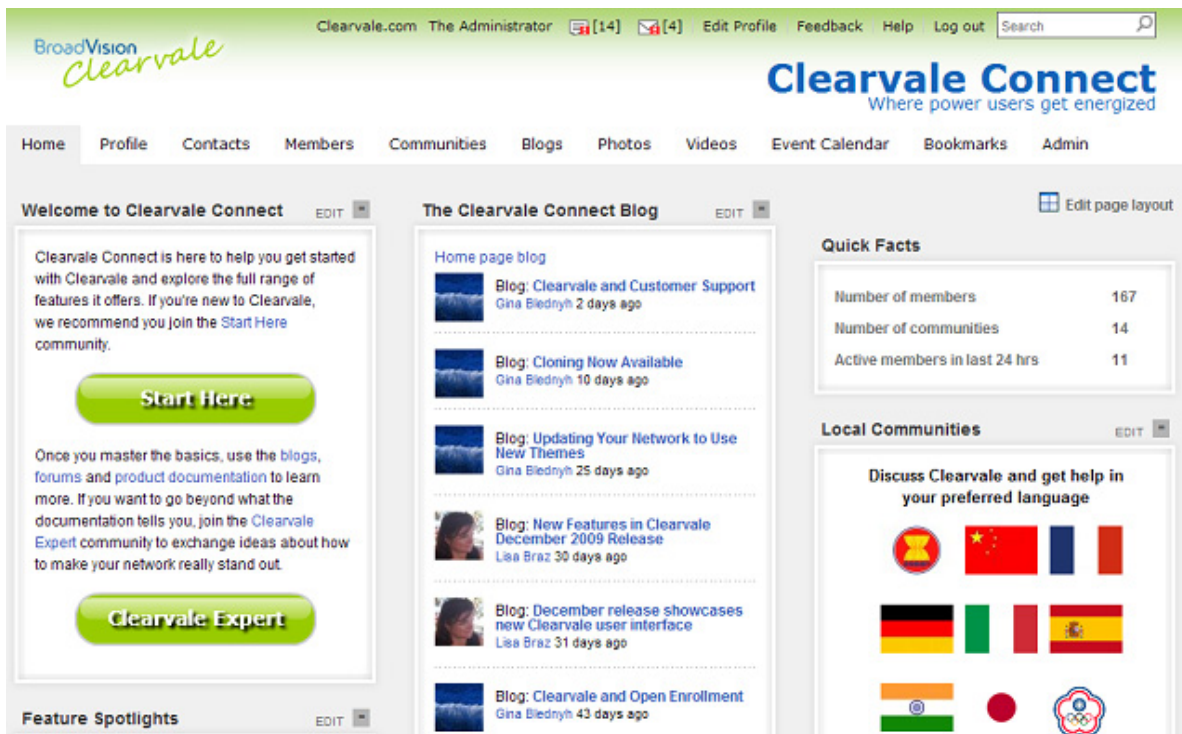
BroadVision Clearvale

Clearvale.com The Administrator [14] [4] Edit Profile Feedback Help Log out Search

Clearvale Connect
Where power users get energized

Home Profile Contacts Members Communities Blogs Photos Videos Event Calendar Bookmarks Admin

Welcome to Clearvale Connect EDIT

Clearvale Connect is here to help you get started with Clearvale and explore the full range of features it offers. If you're new to Clearvale, we recommend you join the Start Here community.

Start Here

Once you master the basics, use the blogs, forums and product documentation to learn more. If you want to go beyond what the documentation tells you, join the Clearvale Expert community to exchange ideas about how to make your network really stand out.

Clearvale Expert

Feature Spotlights EDIT

The Clearvale Connect Blog EDIT

Home page blog

Blog: Clearvale and Customer Support
Gina Blednyh 2 days ago

Blog: Cloning Now Available
Gina Blednyh 10 days ago

Blog: Updating Your Network to Use New Themes
Gina Blednyh 25 days ago

Blog: New Features in Clearvale December 2009 Release
Lisa Braz 30 days ago

Blog: December release showcases new Clearvale user interface
Lisa Braz 31 days ago

Blog: Clearvale and Open Enrollment
Gina Blednyh 43 days ago

Edit page layout

Quick Facts

| Number of members | 167 |
|---|---|
| Number of communities | 14 |
| Active members in last 24 hrs | 11 |

Local Communities EDIT

Discuss Clearvale and get help in your preferred language